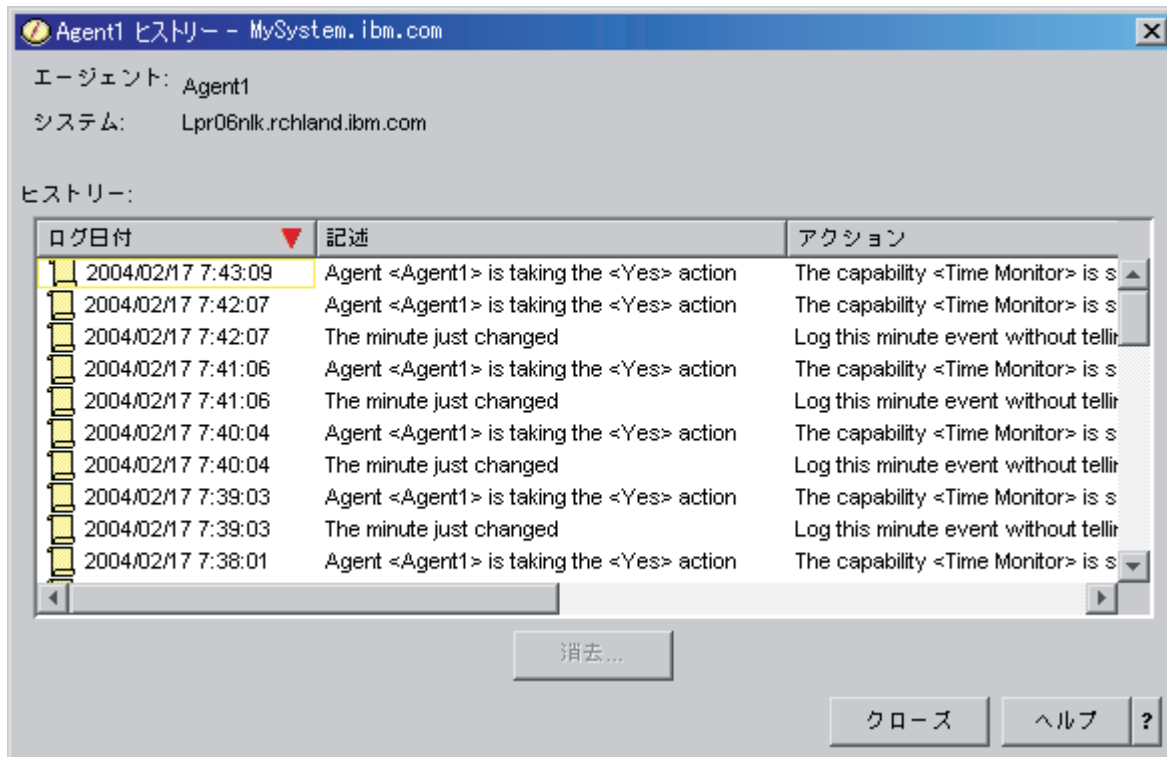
Agent1 ヒストリー - MySystem.ibm.com

エージェント: Agent1
システム: Lpr06nlk.rchland.ibm.com

ヒストリー:

| ログ日付 | 記述 | アクション |
|---|---|---|
| 2004/02/17 7:43:09 | Agent <Agent1> is taking the <Yes> action | The capability <Time Monitor> is s |
| 2004/02/17 7:42:07 | Agent <Agent1> is taking the <Yes> action | The capability <Time Monitor> is s |
| 2004/02/17 7:42:07 | The minute just changed | Log this minute event without tellir |
| 2004/02/17 7:41:06 | Agent <Agent1> is taking the <Yes> action | The capability <Time Monitor> is s |
| 2004/02/17 7:41:06 | The minute just changed | Log this minute event without tellir |
| 2004/02/17 7:40:04 | Agent <Agent1> is taking the <Yes> action | The capability <Time Monitor> is s |
| 2004/02/17 7:40:04 | The minute just changed | Log this minute event without tellir |
| 2004/02/17 7:39:03 | Agent <Agent1> is taking the <Yes> action | The capability <Time Monitor> is s |
| 2004/02/17 7:39:03 | The minute just changed | Log this minute event without tellir |
| 2004/02/17 7:38:01 | Agent <Agent1> is taking the <Yes> action | The capability <Time Monitor> is s |

消去...

クローズ ヘルプ ?